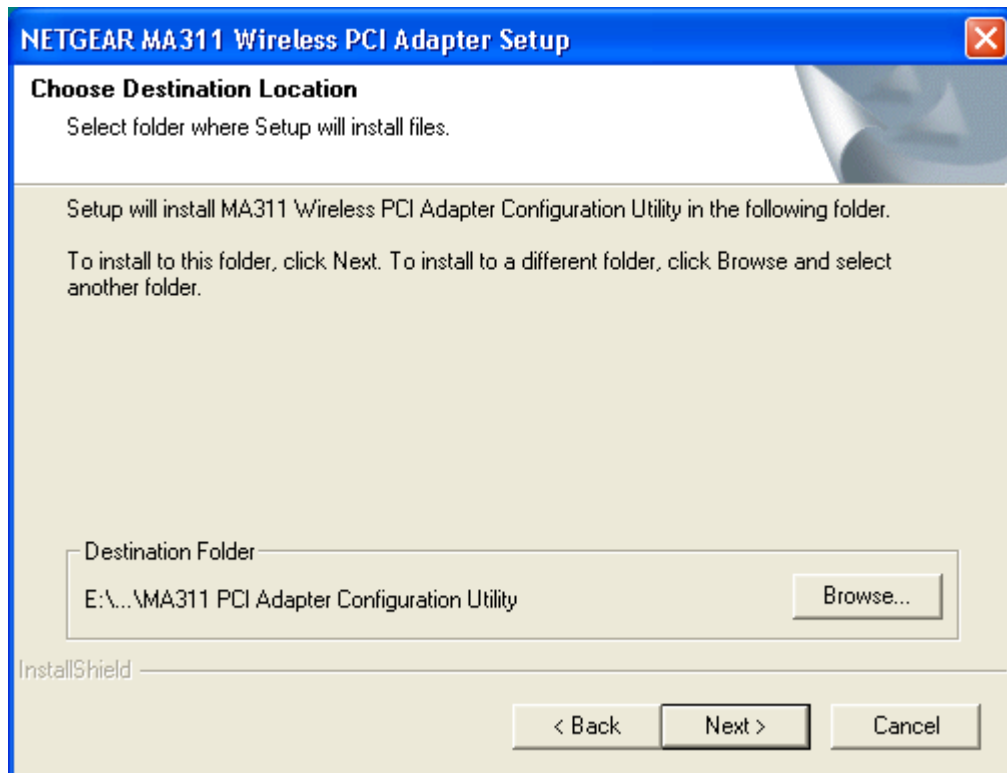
NETGEAR MA311 Wireless PCI Adapter Setup

Choose Destination Location
Select folder where Setup will install files.

Setup will install MA311 Wireless PCI Adapter Configuration Utility in the following folder.

To install to this folder, click Next. To install to a different folder, click Browse and select another folder.

Destination Folder
E:\...\MA311 PCI Adapter Configuration Utility

Browse...

InstallShield

< Back
Next >
Cancel